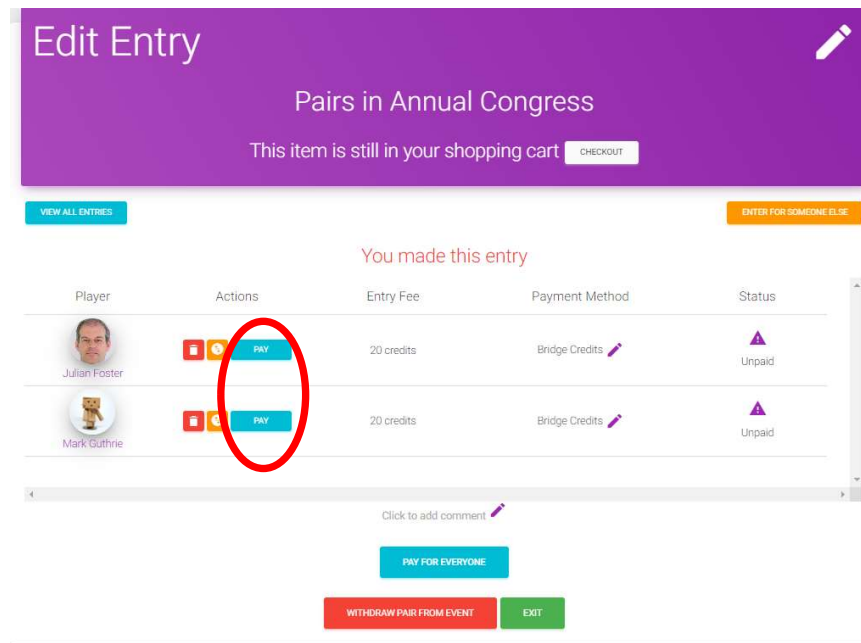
Edit Entry

Pairs in Annual Congress

This item is still in your shopping cart CHECKOUT

VIEW ALL ENTRIES

ENTER FOR SOMEONE ELSE

You made this entry

| Player | Actions | Entry Fee | Payment Method | Status |
|---|---|---|---|---|
| Julian Foster | PAY | 20 credits | Bridge Credits | Unpaid |
| Mark Guthrie | PAY | 20 credits | Bridge Credits | Unpaid |

Click to add comment

PAY FOR EVERYONE

WITHDRAW PAIR FROM EVENT

EXIT